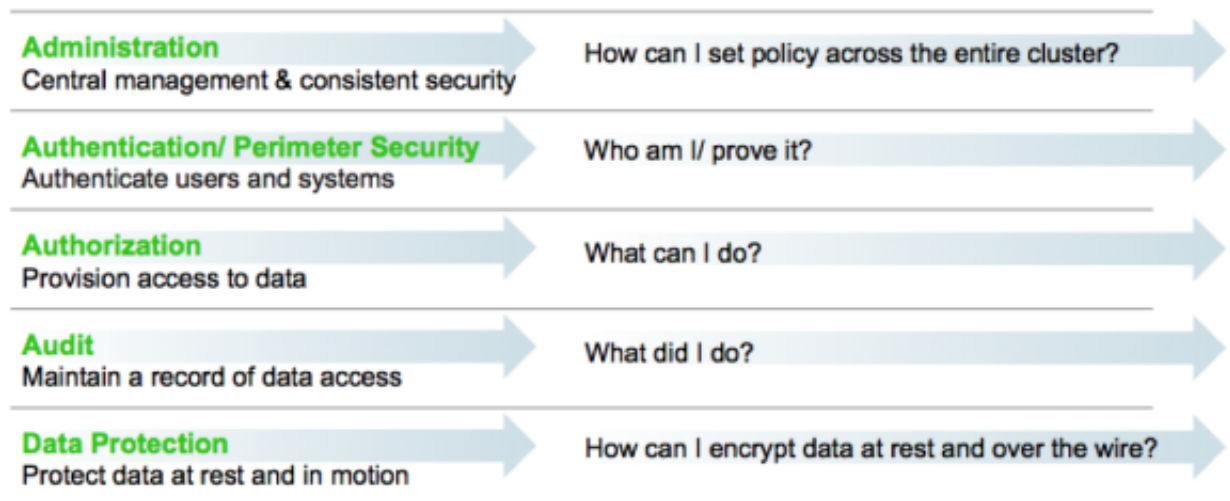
Administration
Central management & consistent security

How can I set policy across the entire cluster?

Authentication/ Perimeter Security
Authenticate users and systems

Who am I/ prove it?

Authorization
Provision access to data

What can I do?

Audit
Maintain a record of data access

What did I do?

Data Protection
Protect data at rest and in motion

How can I encrypt data at rest and over the wire?